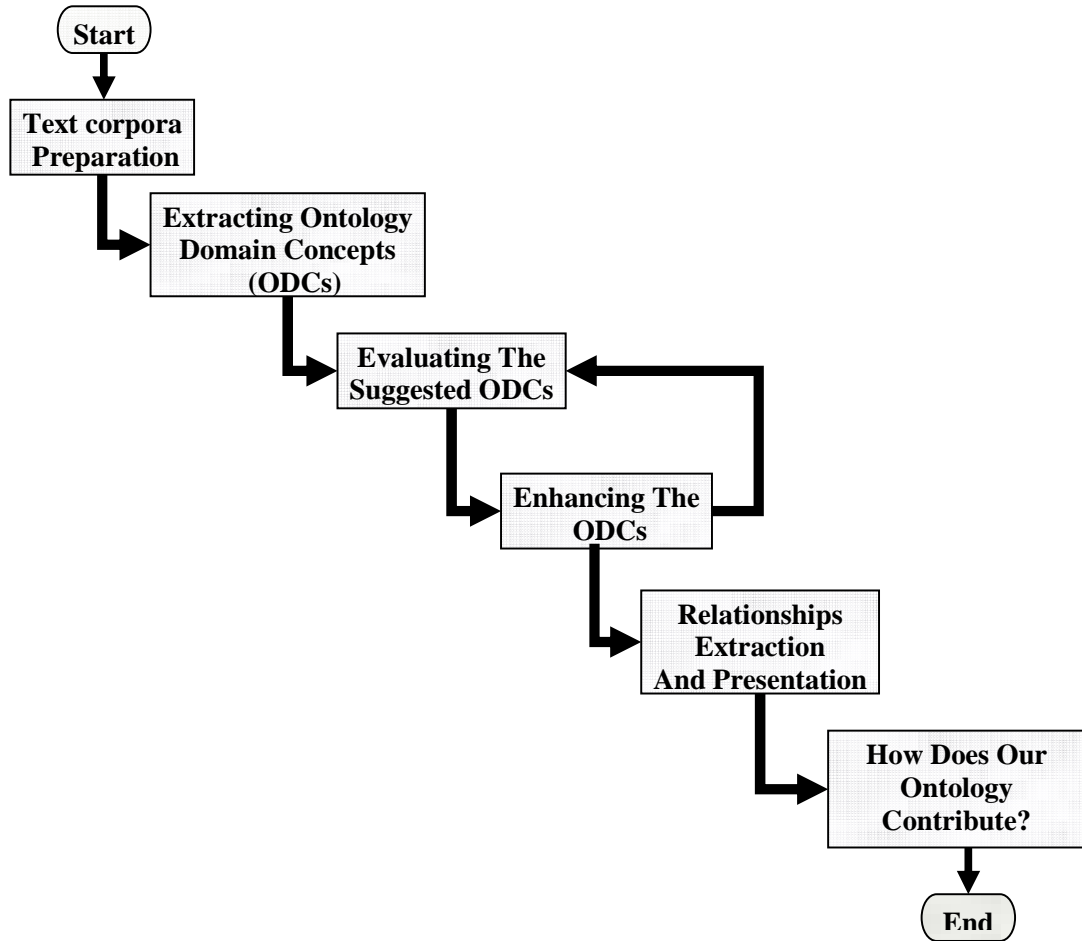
Start

Text corpora Preparation

Extracting Ontology Domain Concepts (ODCs)

Evaluating The Suggested ODCs

Enhancing The ODCs

Relationships Extraction And Presentation

How Does Our Ontology Contribute?

End